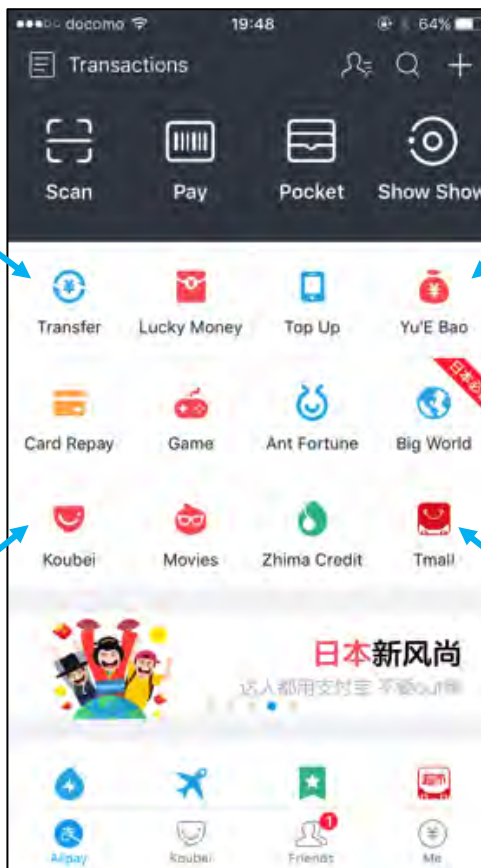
docomo 19:48 64%

Transactions

Scan Pay Pocket Show Show

Transfer Lucky Money Top Up Yu'E Bao

Card Repay Game Ant Fortune Big World

Koubei Movies Zhima Credit Tmall

日本新风尚
达人都用支付宝 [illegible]

Alipay Koubei Friends Me
1